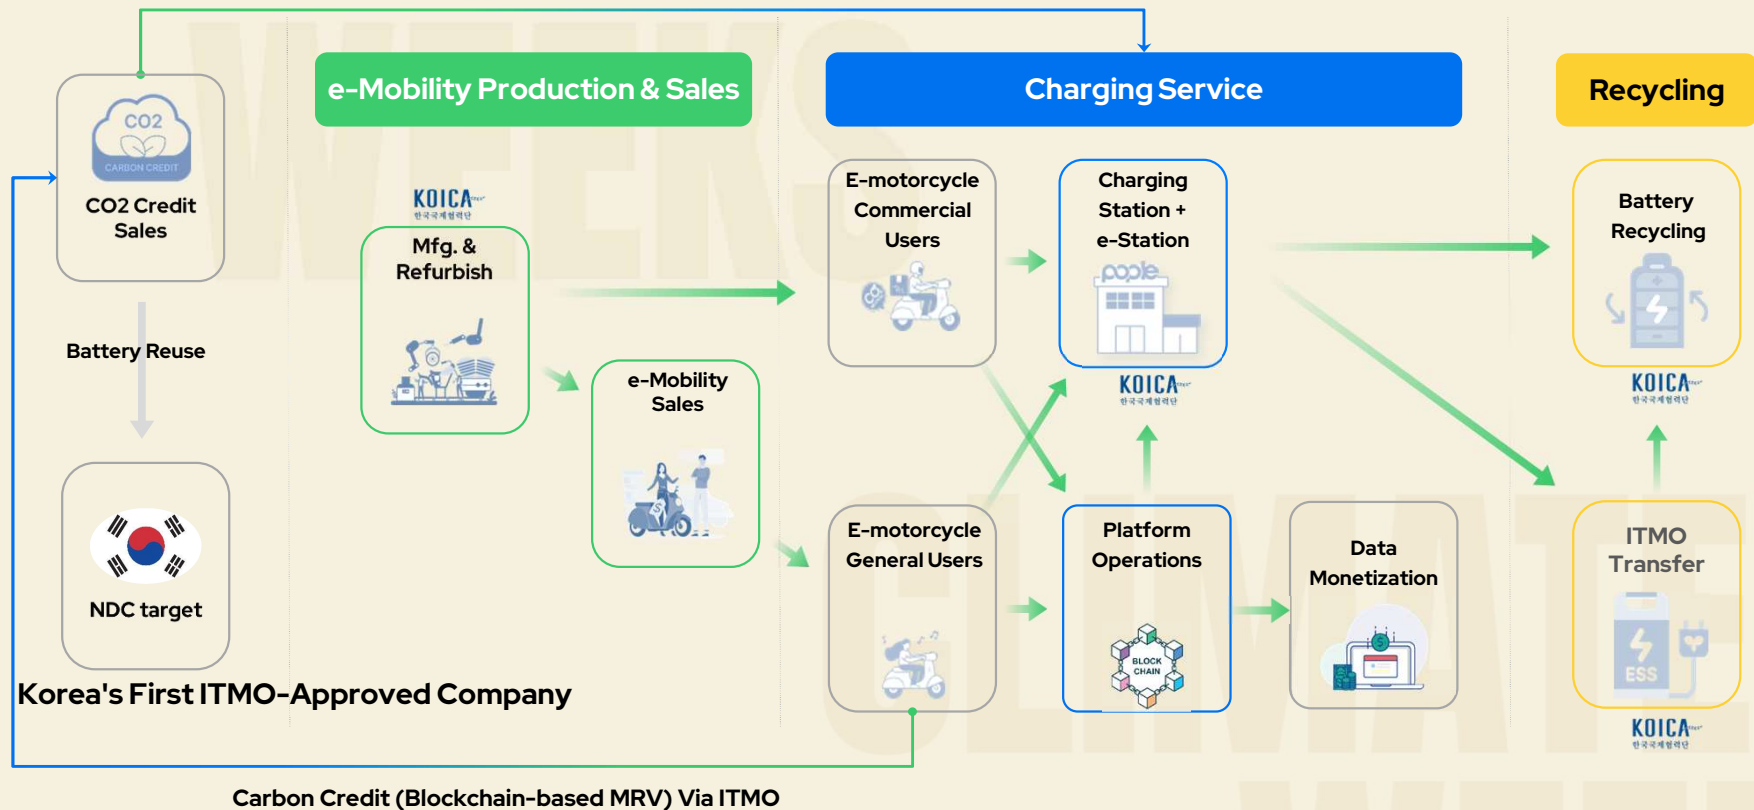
e-Mobility Production & Sales

Charging Service

Recycling

CO2
CARBON CREDIT
CO2 Credit Sales

KOICA
한국국제협력단
Mfg. & Refurbish

E-motorcycle Commercial Users

Charging Station + e-Station

pople

Battery Recycling

Battery Reuse

e-Mobility Sales

KOICA
한국국제협력단

KOICA
한국국제협력단

NDC target

E-motorcycle General Users

Platform Operations

BLOCK CHAIN

Data Monetization

ITMO Transfer

ESS

KOICA
한국국제협력단

Korea's First ITMO-Approved Company

Carbon Credit (Blockchain-based MRV) Via ITMO